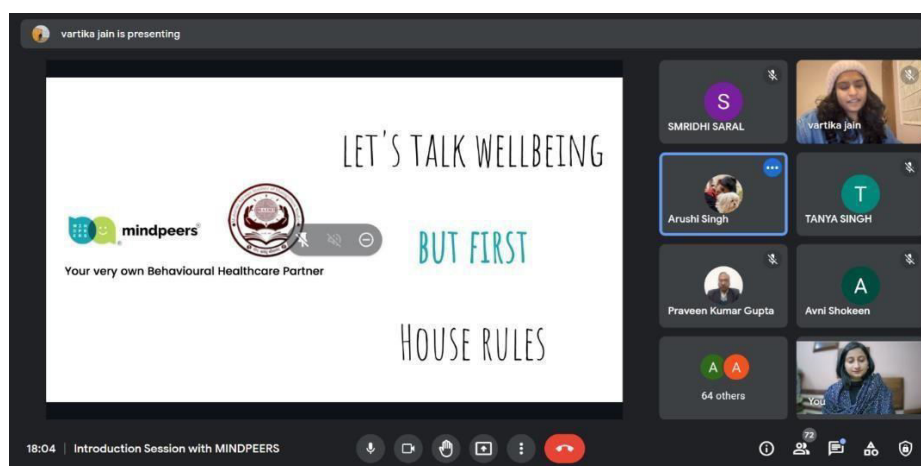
vartika jain is presenting

LET'S TALK WELLBEING

mindpeers

Your very own Behavioural Healthcare Partner

BUT FIRST

HOUSE RULES

S
SMRIDHI SARAL

vartika jain

Arushi Singh

T
TANYA SINGH

Praveen Kumar Gupta

A
Avni Shokeen

A A
64 others

You

18:04 | Introduction Session with MINDPEERS

72